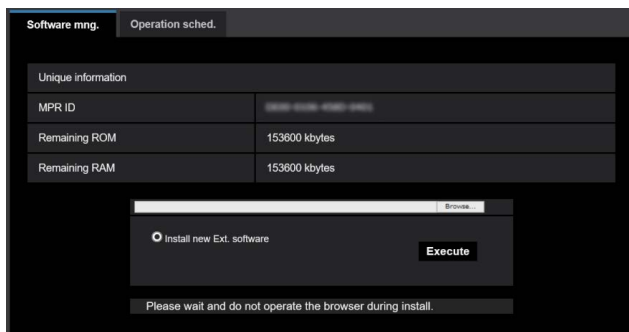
Software mng. Operation sched.

Unique information

| MPR ID | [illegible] |
|---|---|
| Remaining ROM | 153600 kbytes |
| Remaining RAM | 153600 kbytes |

Browse...

Install new Ext. software

Execute

Please wait and do not operate the browser during install.